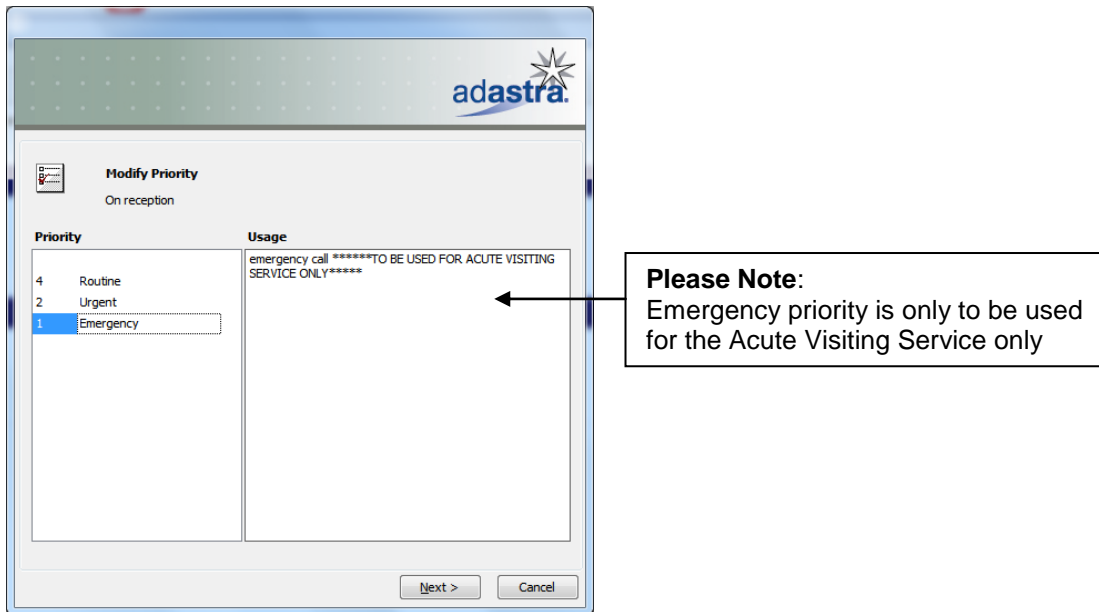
adastra

Modify Priority
On reception

| Priority | |
|---|---|
| 4 | Routine |
| 2 | Urgent |
| 1 | Emergency |

Usage
emergency call ******TO BE USED FOR ACUTE VISITING SERVICE ONLY*****

**Please Note**:
Emergency priority is only to be used for the Acute Visiting Service only

Next >
Cancel